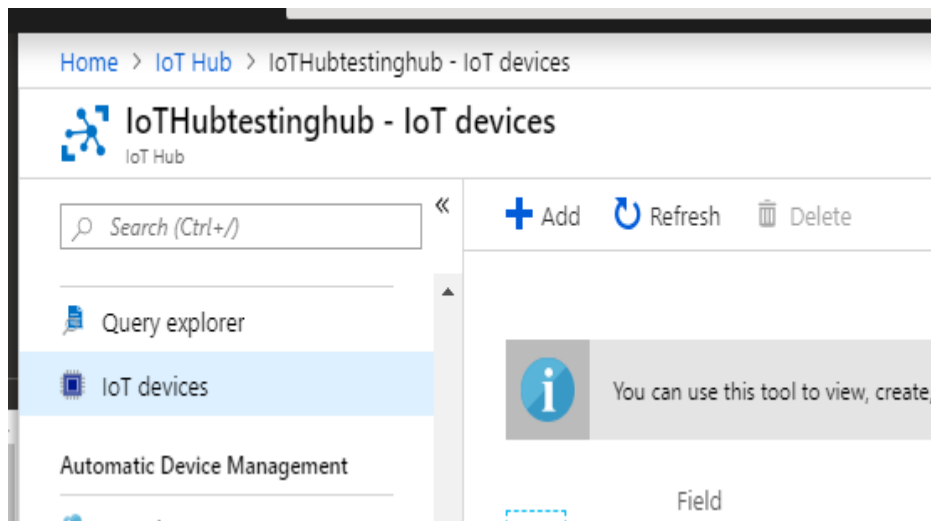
Home > IoT Hub > IoTHubtestinghub - IoT devices

IoTHubtestinghub - IoT devices
IoT Hub

Search (Ctrl+/)

«

Query explorer

IoT devices

Automatic Device Management

Add Refresh Delete

You can use this tool to view, create,

Field